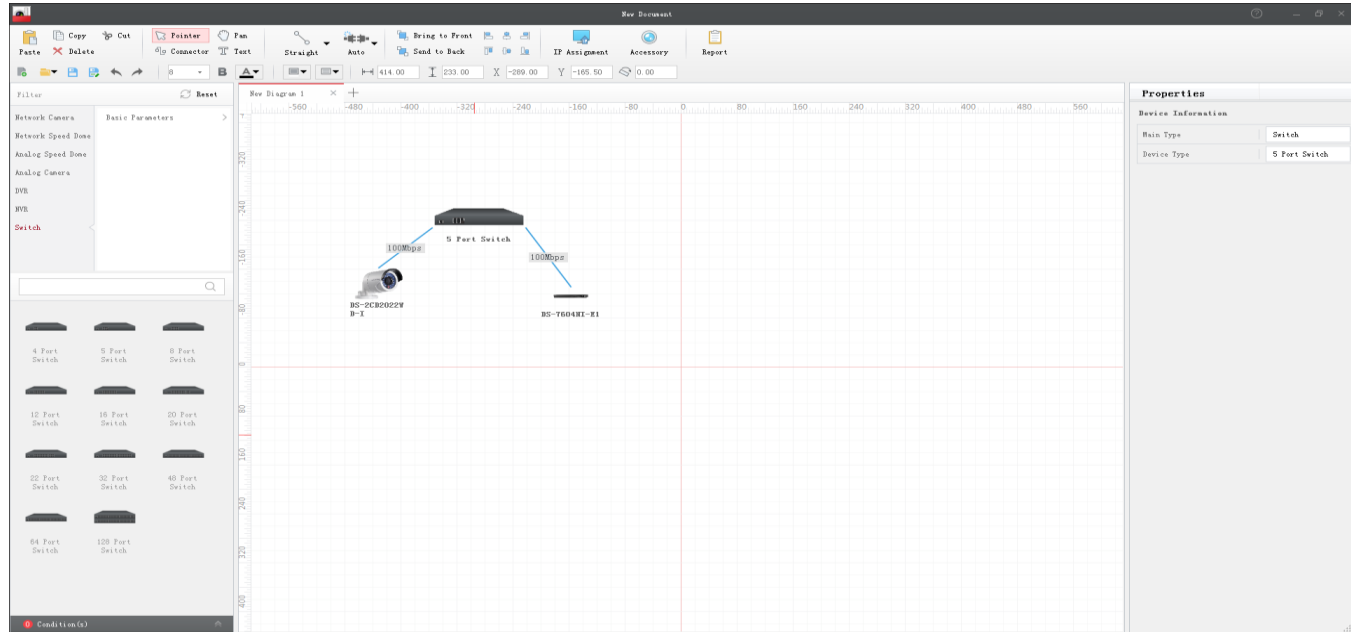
New Document

Paste Copy Cut Delete Pointer Pan Connector Text Straight Auto Bring to Front Send to Back IP Assignment Accessory Report

8 B 414.00 233.00 X -289.00 Y -165.50 0.00

Filter Reset

Network Camera
Network Speed Dome
Analog Speed Dome
Analog Camera
DVR
NVR
Switch

Basic Parameters >

4 Port Switch
5 Port Switch
8 Port Switch
12 Port Switch
16 Port Switch
20 Port Switch
22 Port Switch
32 Port Switch
48 Port Switch
64 Port Switch
128 Port Switch

0 Condition(s)

New Diagram 1 × +

-560 -480 -400 -320 -240 -160 -80 0 80 160 240 320 400 480 560

320 240 160 80 0 80 160 240 320 400

5 Port Switch
100Mbps
100Mbps
DS-2CD2022WD-I
DS-7604NI-E1

Properties
Device Information

| Main Type | Switch |
|---|---|
| Device Type | 5 Port Switch |